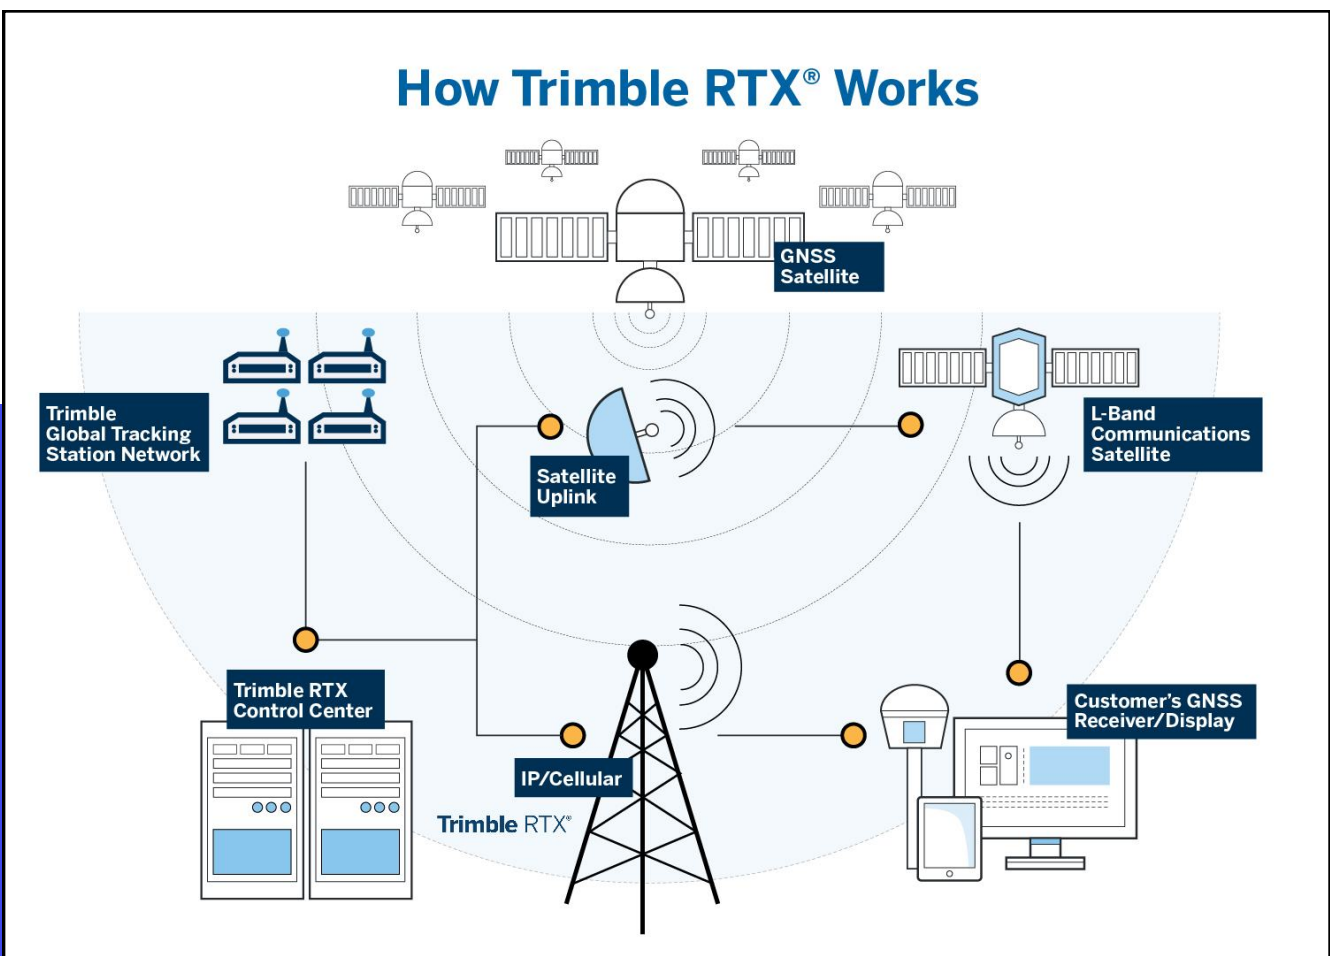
How Trimble RTX® Works

GNSS Satellite

Trimble Global Tracking Station Network

Satellite Uplink

L-Band Communications Satellite

Trimble RTX Control Center

IP/Cellular

Trimble RTX®

Customer's GNSS Receiver/Display